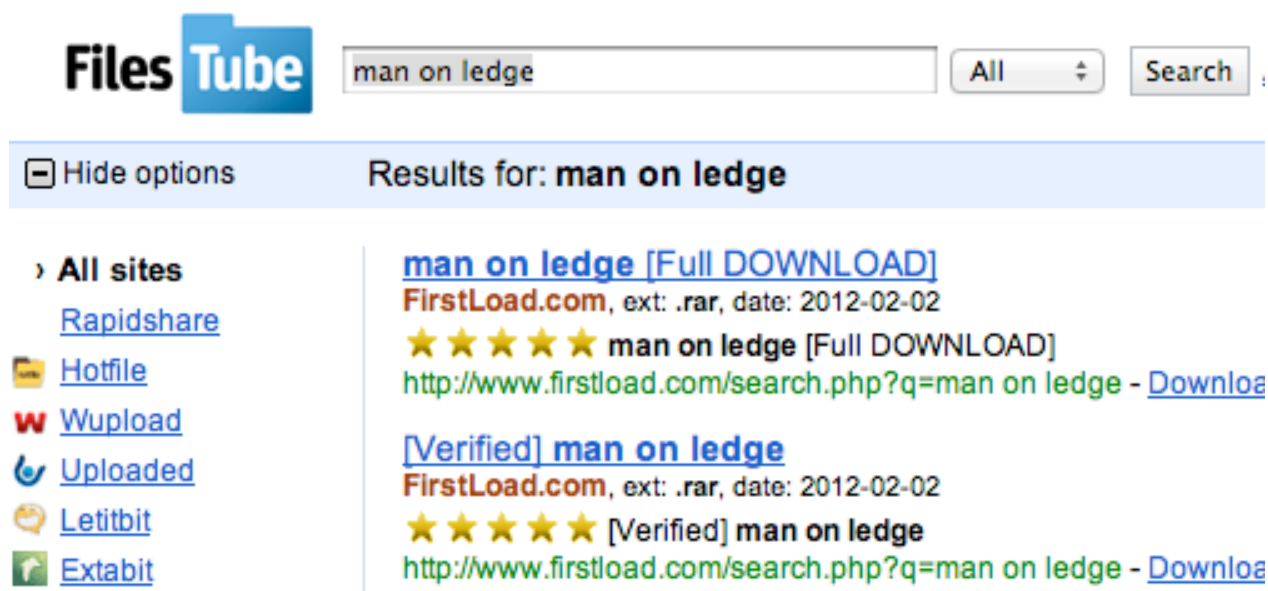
FilesTube

man on ledge

All

Search

Hide options

Results for: **man on ledge**

› **All sites**

Rapidshare

Hotfile

Wupload

Uploaded

Letitbit

Extabit

**man on ledge** [Full DOWNLOAD]

FirstLoad.com, ext: .rar, date: 2012-02-02

**man on ledge** [Full DOWNLOAD]

http://www.firstload.com/search.php?q=man on ledge - Downloa

[Verified] **man on ledge**

FirstLoad.com, ext: .rar, date: 2012-02-02

[Verified] **man on ledge**

http://www.firstload.com/search.php?q=man on ledge - Downloa